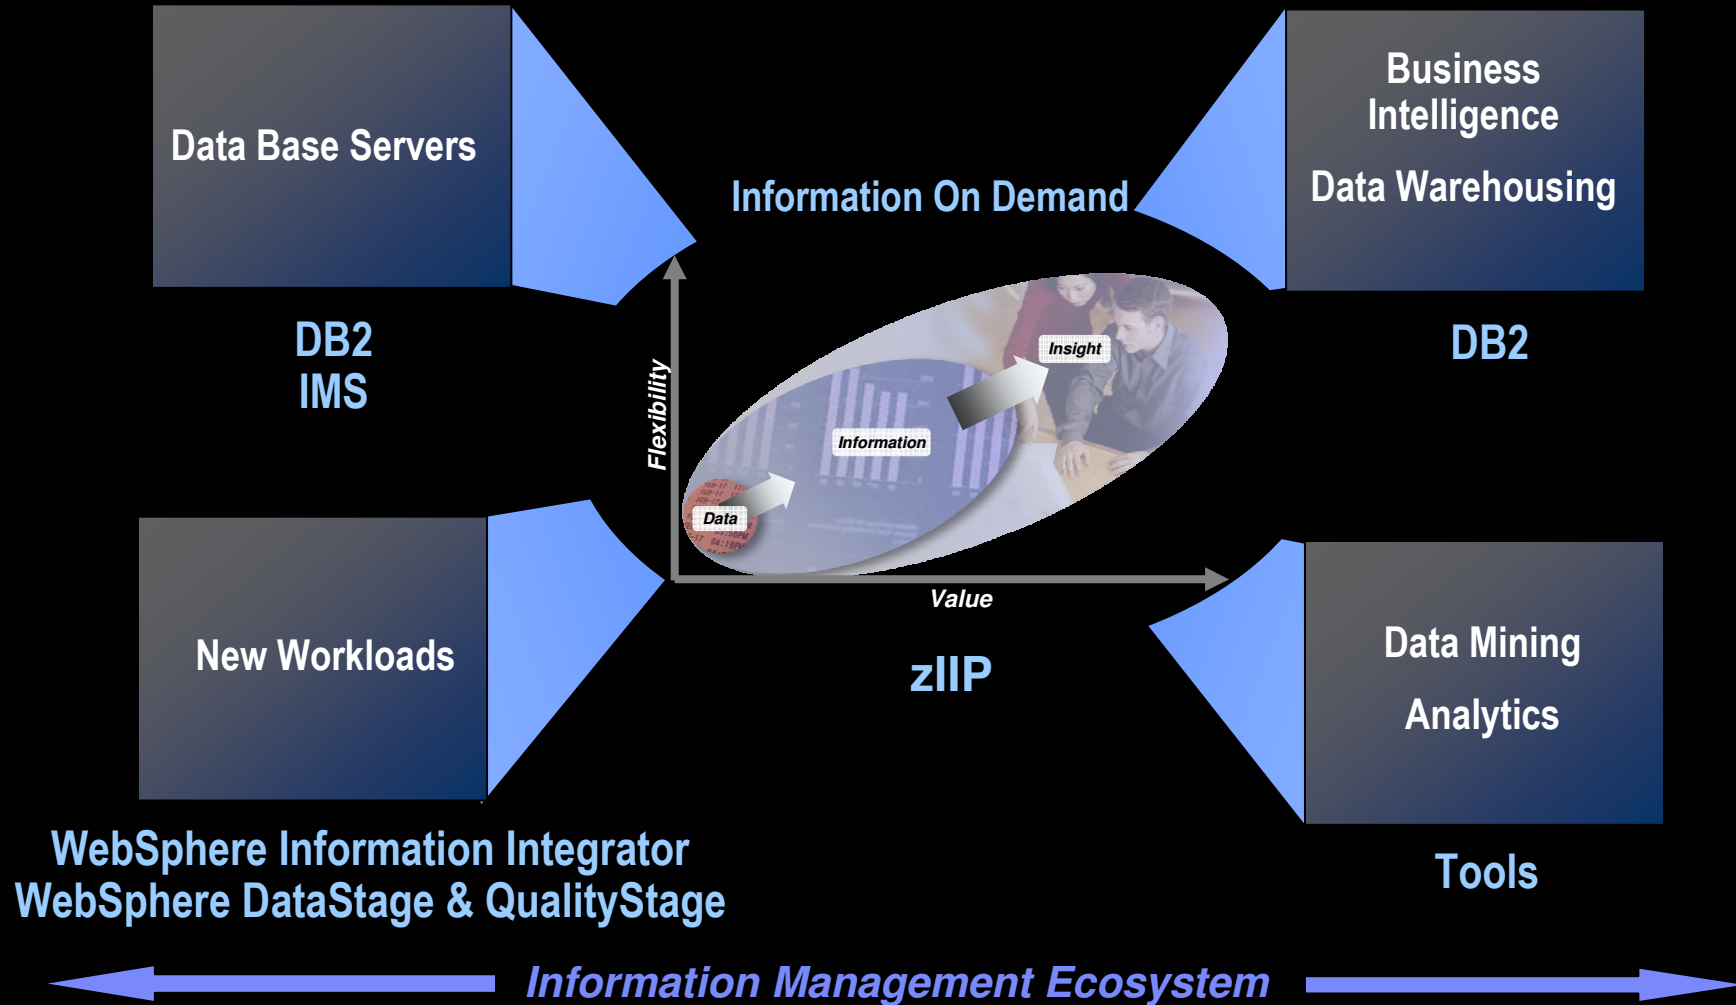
Data Base Servers

DB2
IMS

Information On Demand

Business Intelligence

Data Warehousing

DB2

Flexibility

Insight

Information

Data

Value

zIIP

New Workloads

WebSphere Information Integrator
WebSphere DataStage & QualityStage

Data Mining

Analytics

Tools

Information Management Ecosystem